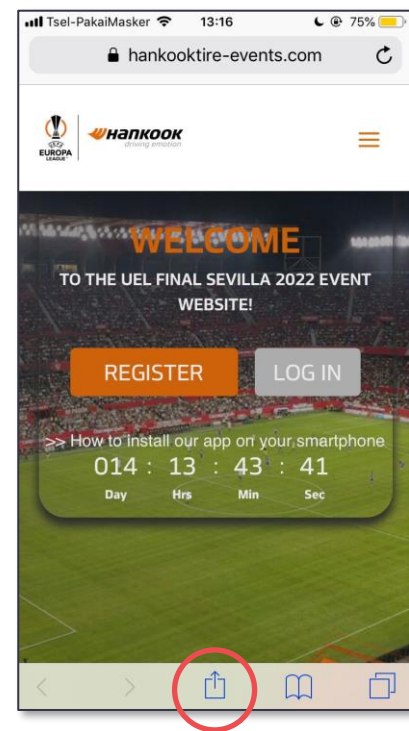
Tsel-PakaiMasker 13:16 75%

hankooktire-events.com

EUROPA LEAGUE

Hankook driving emotion

WELCOME

TO THE UEL FINAL SEVILLA 2022 EVENT WEBSITE!

REGISTER

LOG IN

>> How to install our app on your smartphone

014 : 13 : 43 : 41

Day Hrs Min Sec